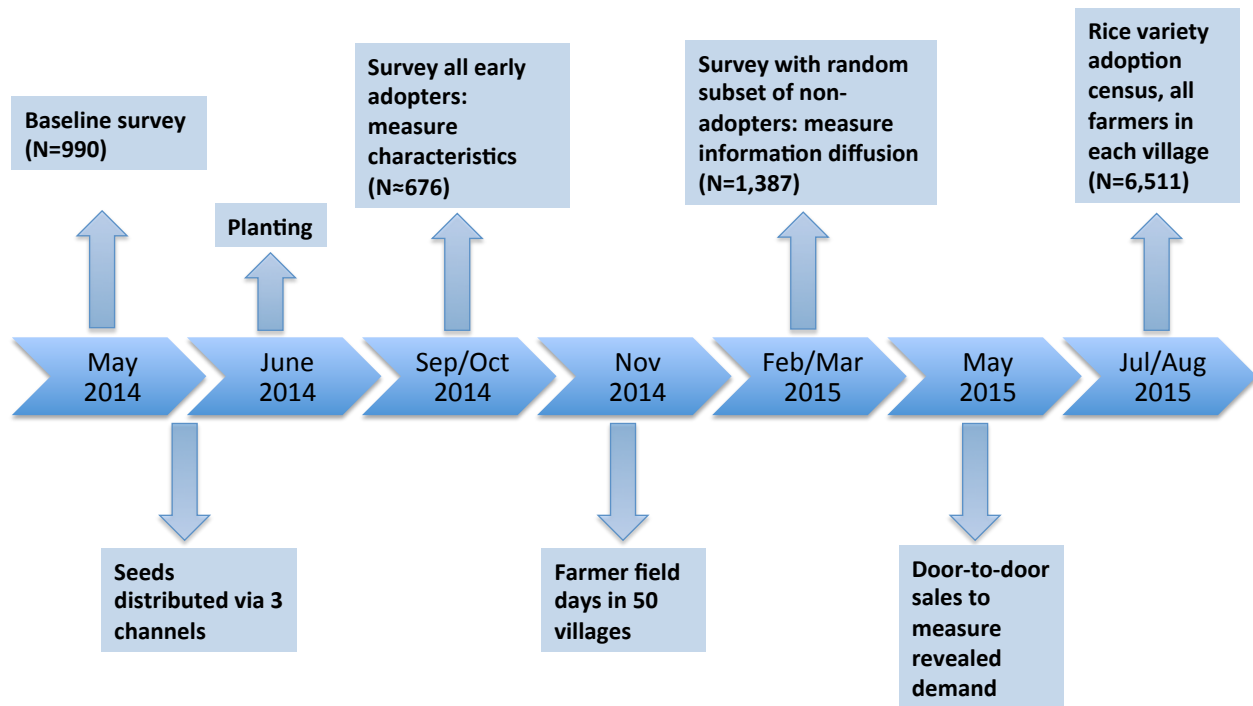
Baseline survey (N=990)

Planting

Survey all early adopters: measure characteristics (N≈676)

Survey with random subset of non-adopters: measure information diffusion (N=1,387)

Rice variety adoption census, all farmers in each village (N=6,511)

May 2014

June 2014

Sep/Oct 2014

Nov 2014

Feb/Mar 2015

May 2015

Jul/Aug 2015

Seeds distributed via 3 channels

Farmer field days in 50 villages

Door-to-door sales to measure revealed demand